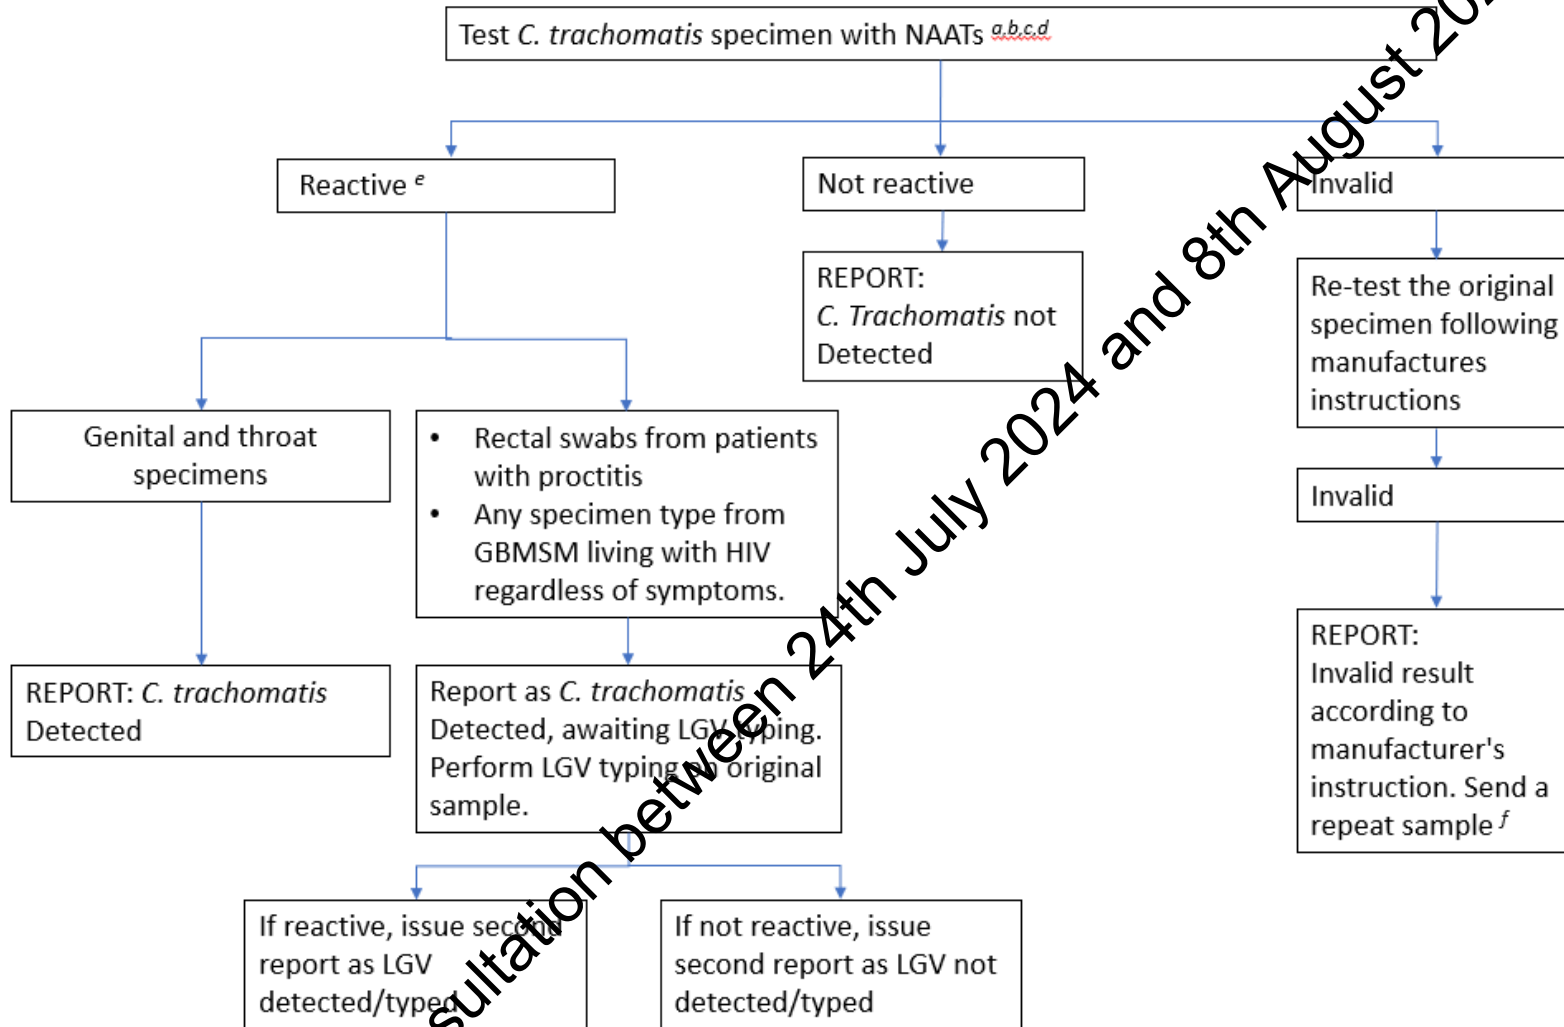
Test *C. trachomatis* specimen with NAATs $^{a,b,c,d}$

Reactive $^{e}$

Not reactive

Invalid

REPORT: *C. Trachomatis* not Detected

Re-test the original specimen following manufactures instructions

Invalid

REPORT: Invalid result according to manufacturer's instruction. Send a repeat sample $^{f}$

Genital and throat specimens

REPORT: *C. trachomatis* Detected

• Rectal swabs from patients with proctitis
• Any specimen type from GBMSM living with HIV regardless of symptoms.

Report as *C. trachomatis* Detected, awaiting LGV typing. Perform LGV typing on original sample.

If reactive, issue second report as LGV detected/typed

If not reactive, issue second report as LGV not detected/typed

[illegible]sultation between 24th July 2024 and 8th August 20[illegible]